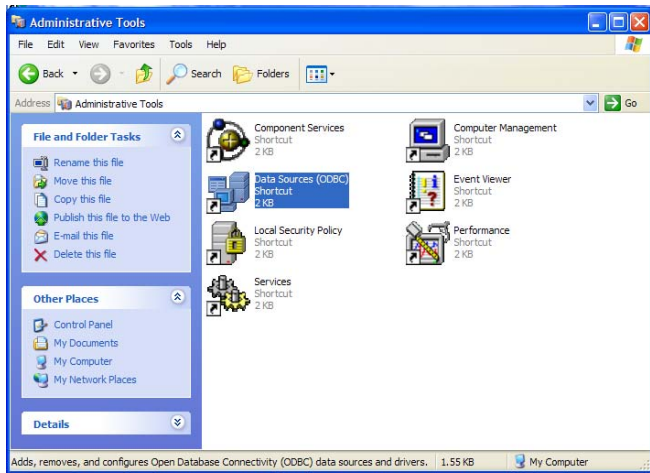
Administrative Tools

File Edit View Favorites Tools Help

Back Search Folders

Address Administrative Tools Go

File and Folder Tasks

Rename this file
Move this file
Copy this file
Publish this file to the Web
E-mail this file
Delete this file

Other Places

Control Panel
My Documents
My Computer
My Network Places

Details

Component Services
Shortcut
2 KB

Computer Management
Shortcut
2 KB

Data Sources (ODBC)
Shortcut
2 KB

Event Viewer
Shortcut
2 KB

Local Security Policy
Shortcut
2 KB

Performance
Shortcut
2 KB

Services
Shortcut
2 KB

Adds, removes, and configures Open Database Connectivity (ODBC) data sources and drivers. 1.55 KB My Computer